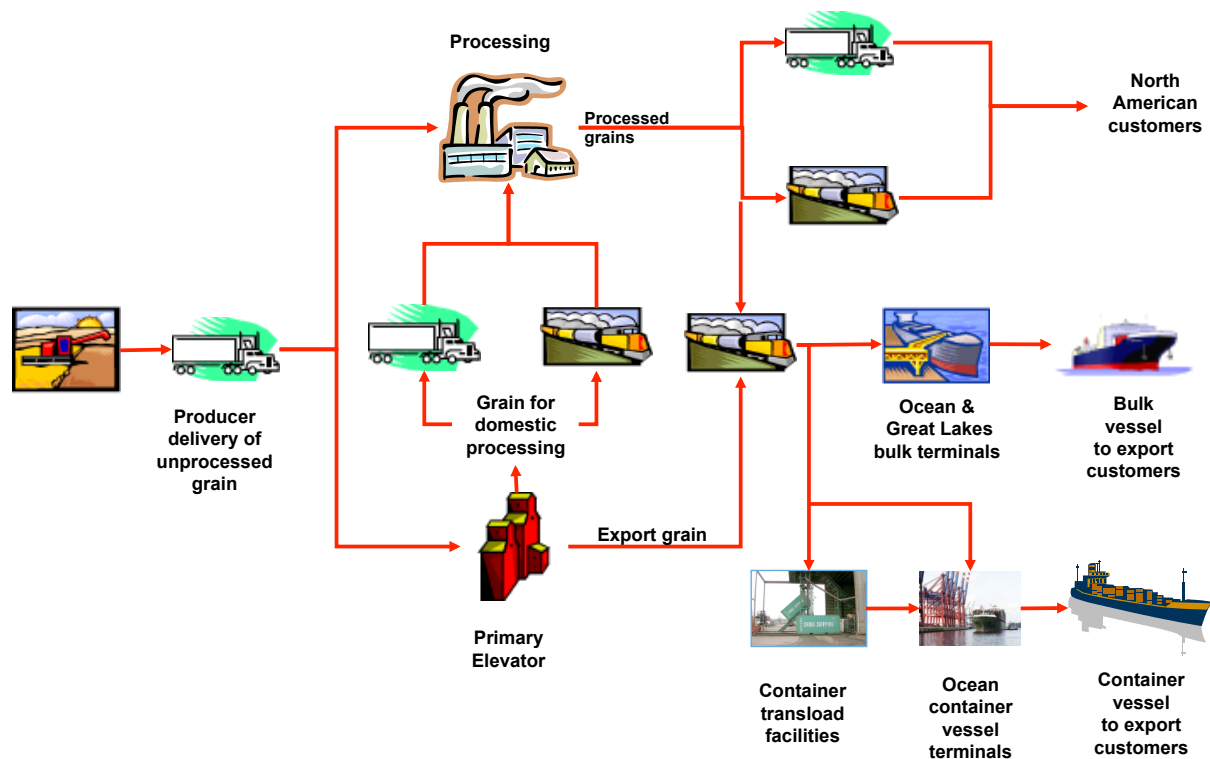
Processing

Processed grains

North American customers

Producer delivery of unprocessed grain

Grain for domestic processing

Ocean & Great Lakes bulk terminals

Bulk vessel to export customers

Export grain

Primary Elevator

Container transload facilities

Ocean container vessel terminals

Container vessel to export customers